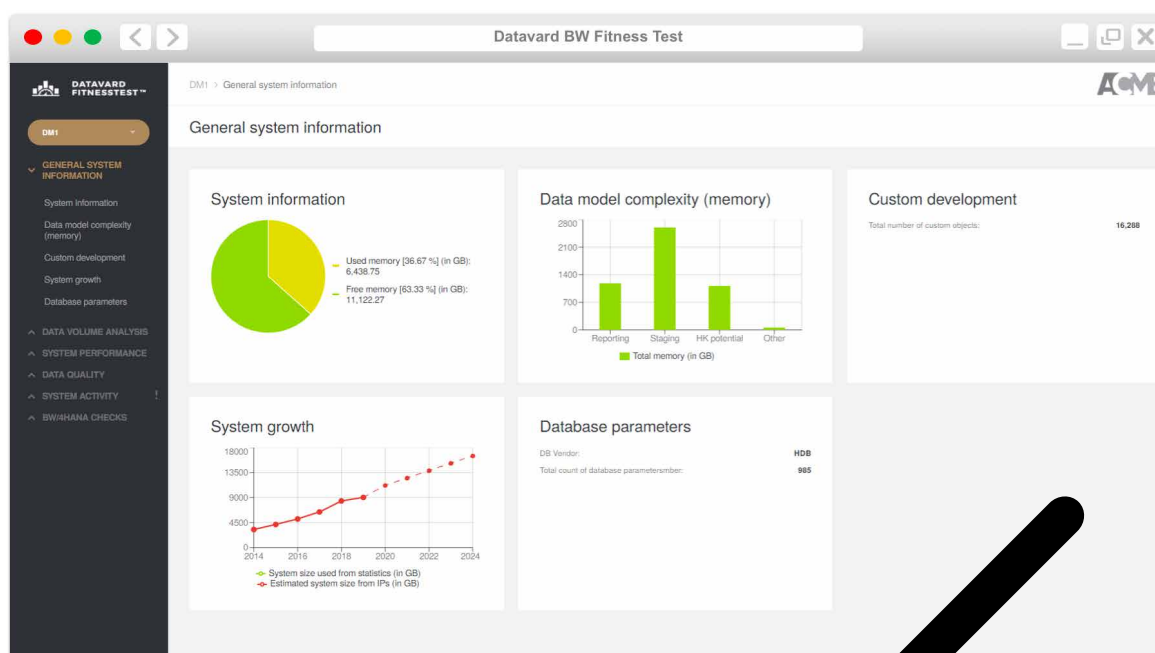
Datavard BW Fitness Test

DATAVARD FITNESSTEST™

DM1

GENERAL SYSTEM INFORMATION
System information
Data model complexity (memory)
Custom development
System growth
Database parameters

DATA VOLUME ANALYSIS
SYSTEM PERFORMANCE
DATA QUALITY
SYSTEM ACTIVITY !
BW/4HANA CHECKS

DM1 > General system information

ACM

General system information

System information

Used memory [36.67 %] (in GB): 6,438.75
Free memory [63.33 %] (in GB): 11,122.27

Data model complexity (memory)

2800
2100
1400
700
0
Reporting Staging HK potential Other
Total memory (in GB)

Custom development

Total number of custom objects: 16,268

System growth

18000
13500
9000
4500
0
2014 2016 2018 2020 2022 2024
System size used from statistics (in GB)
Estimated system size from IPs (in GB)

Database parameters

DB Vendor: HDB
Total count of database parametersmber: 985